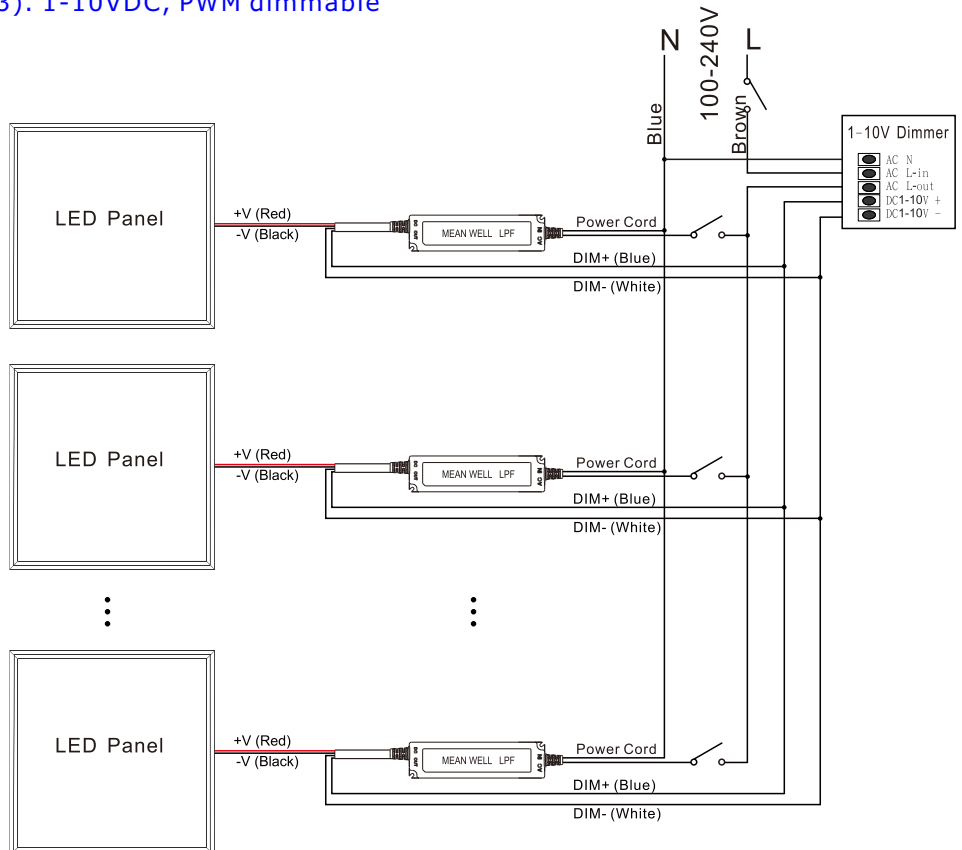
3). 1-10VDC, PWM dimmable

N 100-240V L

Blue

Brown

1-10V Dimmer
AC N
AC L-in
AC L-out
DC1-10V +
DC1-10V -

LED Panel
+V (Red)
-V (Black)
MEAN WELL LPF
Power Cord
DIM+ (Blue)
DIM- (White)

LED Panel
+V (Red)
-V (Black)
MEAN WELL LPF
Power Cord
DIM+ (Blue)
DIM- (White)

LED Panel
+V (Red)
-V (Black)
MEAN WELL LPF
Power Cord
DIM+ (Blue)
DIM- (White)